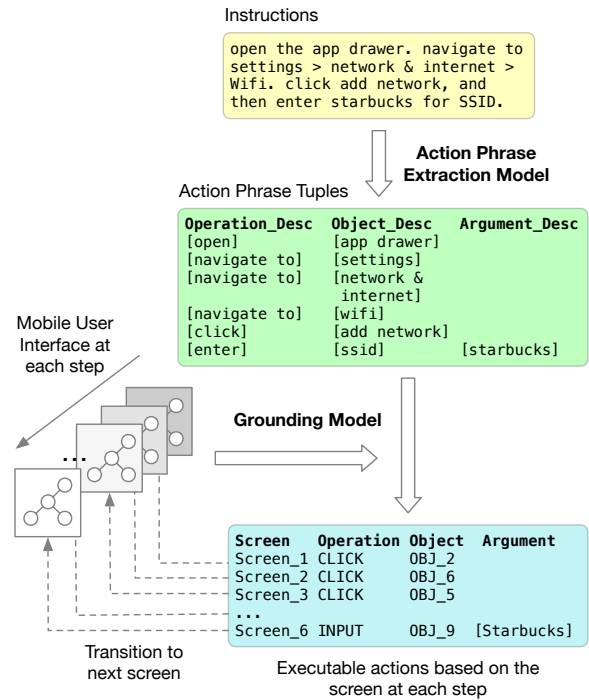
Instructions

open the app drawer. navigate to settings > network & internet > Wifi. click add network, and then enter starbucks for SSID.

Action Phrase Extraction Model

Action Phrase Tuples

| Operation_Desc | Object_Desc | Argument_Desc |
|---|---|---|
| [open] | [app drawer] | |
| [navigate to] | [settings] | |
| [navigate to] | [network & internet] | |
| [navigate to] | [wifi] | |
| [click] | [add network] | |
| [enter] | [ssid] | [starbucks] |

Mobile User Interface at each step

...

Grounding Model

| Screen | Operation | Object | Argument |
|---|---|---|---|
| Screen_1 | CLICK | OBJ_2 | |
| Screen_2 | CLICK | OBJ_6 | |
| Screen_3 | CLICK | OBJ_5 | |
| ... | | | |
| Screen_6 | INPUT | OBJ_9 | [Starbucks] |

Transition to next screen

Executable actions based on the screen at each step